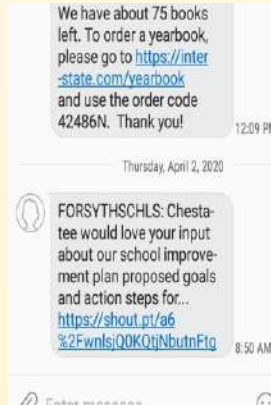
We have about 75 books left. To order a yearbook, please go to https://inter-state.com/yearbook and use the order code 42486N. Thank you!

12:09 PM

Thursday, April 2, 2020

FORSYTHSCHLS: Chestatee would love your input about our school improvement plan proposed goals and action steps for... https://shout.pt/a6%2FwnlsjQ0KQtjNbutnFtg

8:50 AM

Enter message